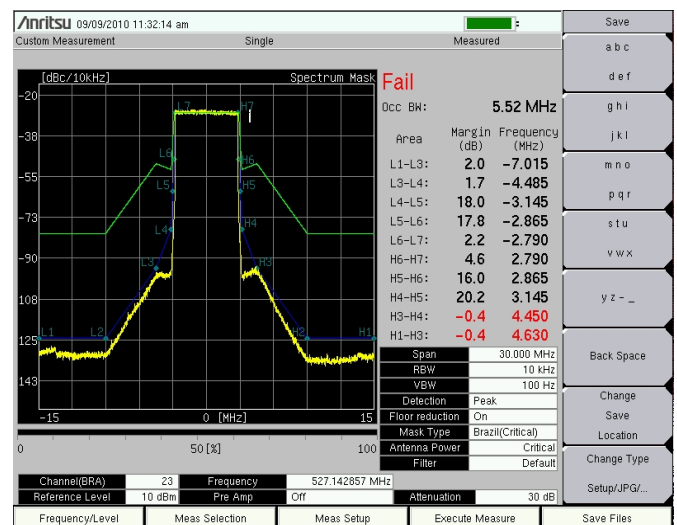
/nritsu 09/09/2010 11:32:14 am

Custom Measurement Single Measured

[dBc/10kHz] Spectrum Mask

-20
-38
-55
-73
-90
108
125
143

L7 H7
L6 H6
L5 H5
L4 H4
L3 H3
L1 L2 H2 H1

-15 0 [MHz] 15

0 50[%] 100

Fail

Occ BW: 5.52 MHz

| Area | Margin (dB) | Frequency (MHz) |
|---|---|---|
| L1-L3: | 2.0 | -7.015 |
| L3-L4: | 1.7 | -4.485 |
| L4-L5: | 18.0 | -3.145 |
| L5-L6: | 17.8 | -2.865 |
| L6-L7: | 2.2 | -2.790 |
| H6-H7: | 4.6 | 2.790 |
| H5-H6: | 16.0 | 2.865 |
| H4-H5: | 20.2 | 3.145 |
| H3-H4: | -0.4 | 4.450 |
| H1-H3: | -0.4 | 4.630 |

| | |
|---|---|
| Span | 30.000 MHz |
| RBW | 10 kHz |
| VBW | 100 Hz |
| Detection | Peak |
| Floor reduction | On |
| Mask Type | Brazil(Critical) |
| Antenna Power | Critical |
| Filter | Default |

| | | | | | |
|---|---|---|---|---|---|
| Channel(BRA) | 23 | Frequency | 527.142857 MHz | | |
| Reference Level | 10 dBm | Pre Amp | Off | Attenuation | 30 dB |

Save
a b c
d e f
g h i
j k l
m n o
p q r
s t u
v w x
y z - _
Back Space
Change Save Location
Change Type Setup/JPG/...

Frequency/Level Meas Selection Meas Setup Execute Measure Save Files